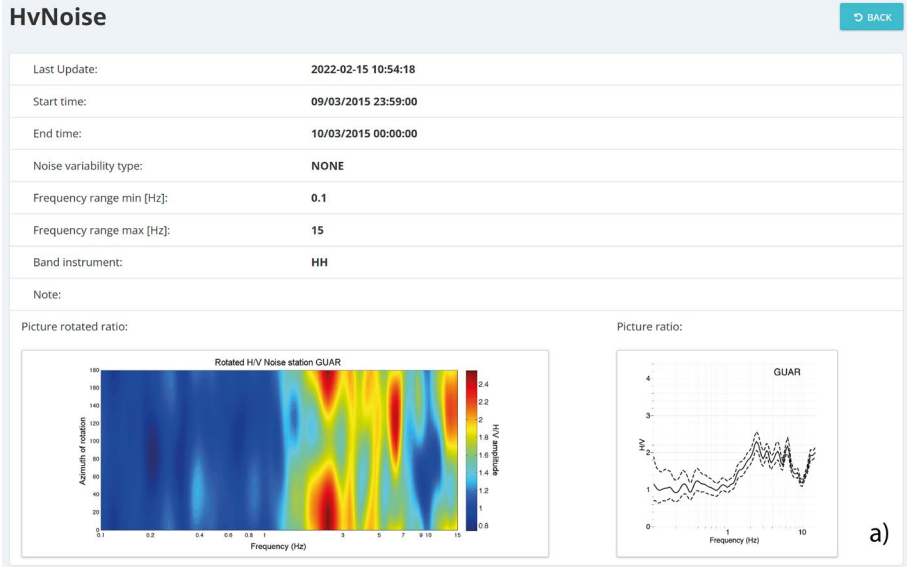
HvNoise

BACK

| | |
|---|---|
| Last Update: | 2022-02-15 10:54:18 |
| Start time: | 09/03/2015 23:59:00 |
| End time: | 10/03/2015 00:00:00 |
| Noise variability type: | NONE |
| Frequency range min [Hz]: | 0.1 |
| Frequency range max [Hz]: | 15 |
| Band instrument: | HH |
| Note: | |

Picture rotated ratio:

Rotated H/V Noise station GUAR

Azimuth of rotation

180 160 140 120 100 80 60 40 20 0

0.1 0.2 0.4 0.6 0.8 1 3 5 7 9 10 15

Frequency (Hz)

H/V amplitude

2.4 2.2 2 1.8 1.6 1.4 1.2 1 0.8

Picture ratio:

GUAR

H/V

4 3 2 1 0

1 10

Frequency (Hz)

a)